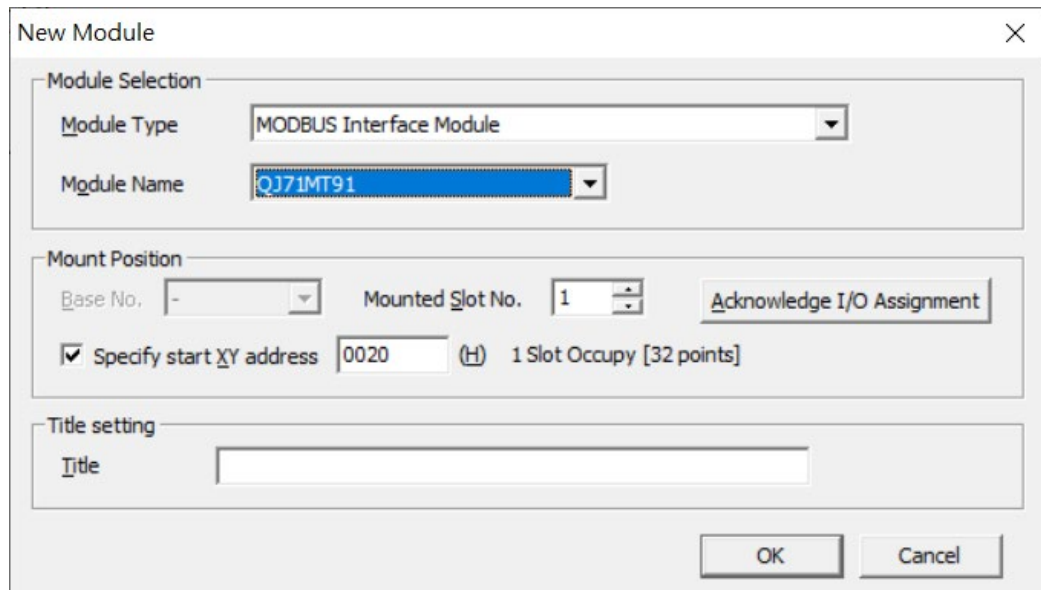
New Module

Module Selection

Module Type MODBUS Interface Module

Module Name QJ71MT91

Mount Position

Base No. -

Mounted Slot No. 1

Acknowledge I/O Assignment

Specify start XY address 0020 (H) 1 Slot Occupy [32 points]

Title setting

Title

OK

Cancel